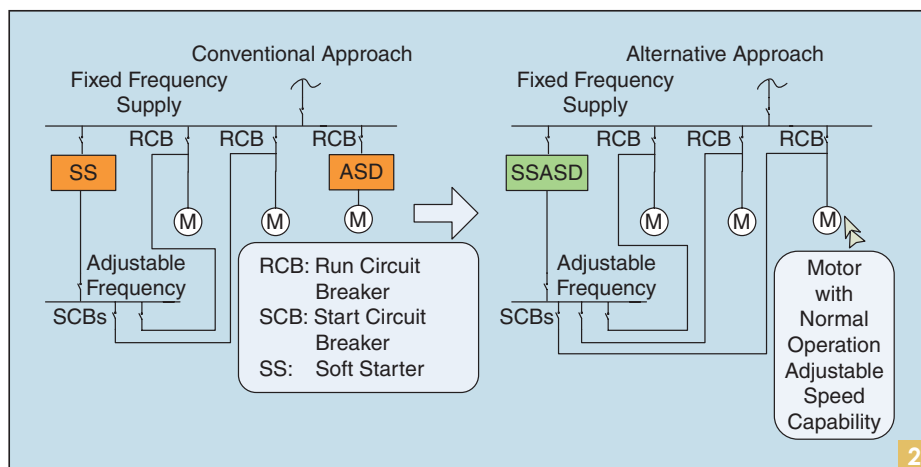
Conventional Approach

Fixed Frequency Supply

RCB RCB RCB

SS

ASD

M M M

Adjustable Frequency

SCBs

RCB: Run Circuit Breaker
SCB: Start Circuit Breaker
SS: Soft Starter

Alternative Approach

Fixed Frequency Supply

RCB RCB RCB

SSASD

M M M

Adjustable Frequency

SCBs

Motor with Normal Operation Adjustable Speed Capability

2